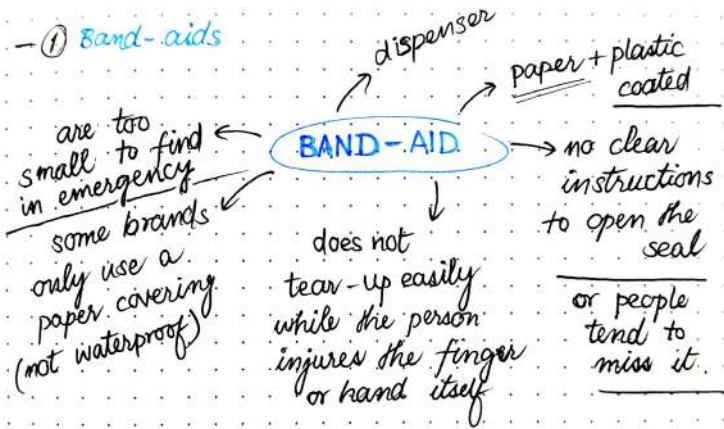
- ① Band-aids

dispenser

paper + plastic coated

are too small to find in emergency

BAND-AID

no clear instructions to open the seal

some brands only use a paper covering (not waterproof)

does not tear-up easily while the person injures the finger or hand itself

or people tend to miss it